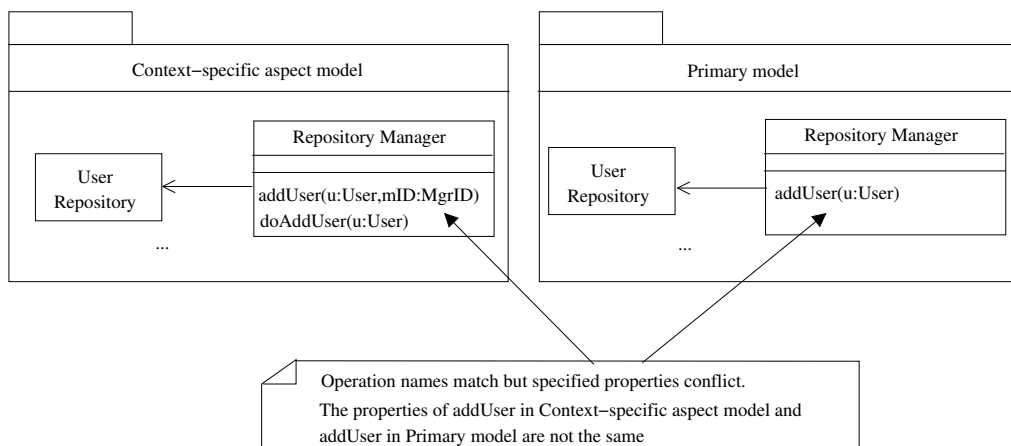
Context−specific aspect model

Repository Manager

User Repository

addUser(u:User,mID:MgrID)
doAddUser(u:User)

...

Primary model

Repository Manager

User Repository

addUser(u:User)

...

Operation names match but specified properties conflict.
The properties of addUser in Context−specific aspect model and addUser in Primary model are not the same